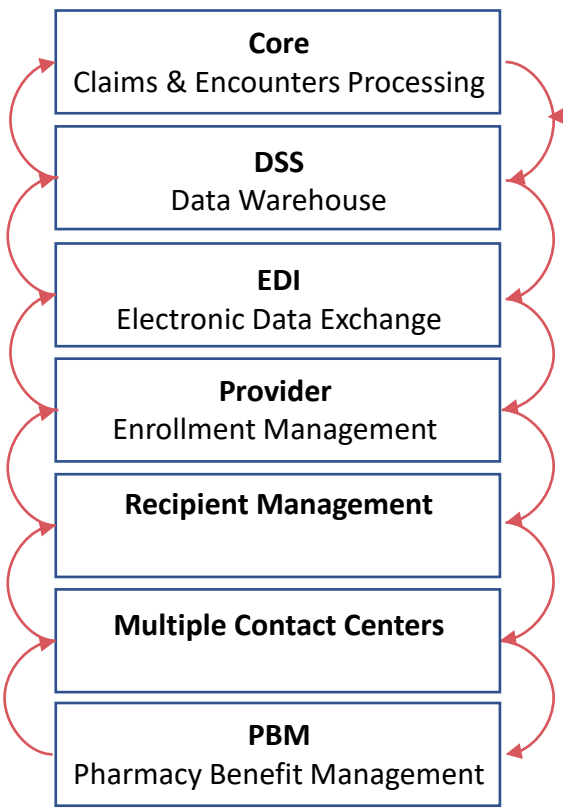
**Core**
Claims & Encounters Processing

**DSS**
Data Warehouse

**EDI**
Electronic Data Exchange

**Provider**
Enrollment Management

**Recipient Management**

**Multiple Contact Centers**

**PBM**
Pharmacy Benefit Management